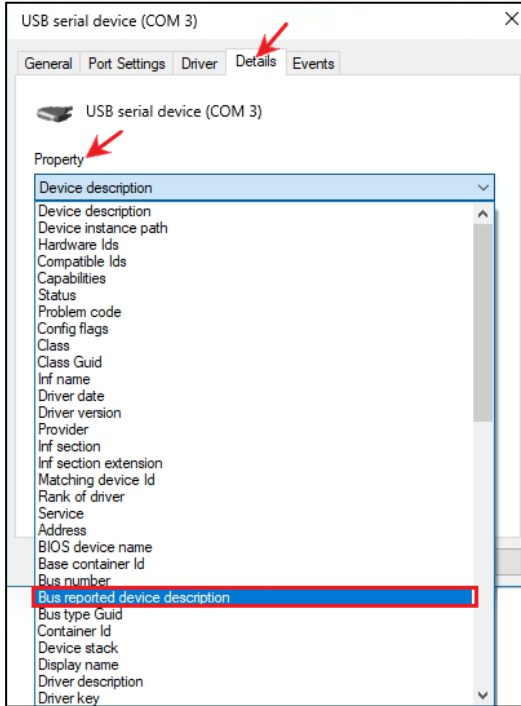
USB serial device (COM 3)

×

General Port Settings Driver Details Events

USB serial device (COM 3)

Property

Device description

Device description
Device instance path
Hardware Ids
Compatible Ids
Capabilities
Status
Problem code
Config flags
Class
Class Guid
Inf name
Driver date
Driver version
Provider
Inf section
Inf section extension
Matching device Id
Rank of driver
Service
Address
BIOS device name
Base container Id
Bus number
Bus reported device description
Bus type Guid
Container Id
Device stack
Display name
Driver description
Driver key